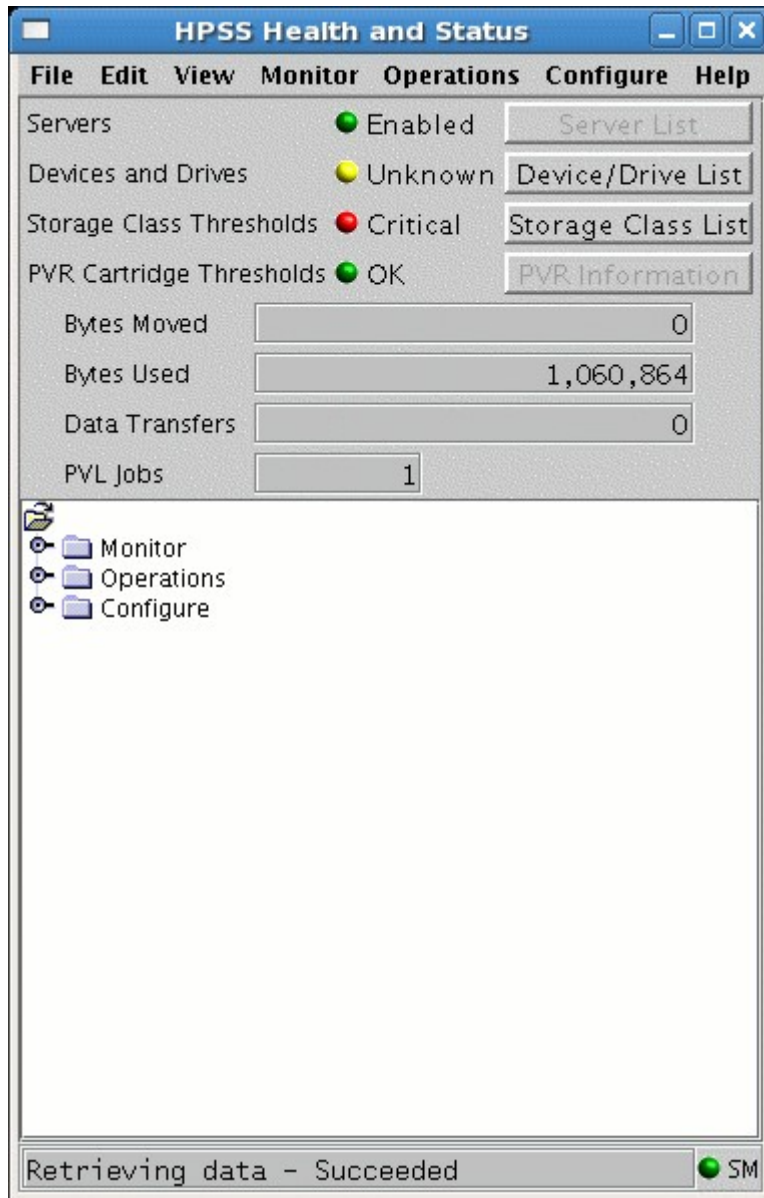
HPSS Health and Status

File Edit View Monitor Operations Configure Help

Servers Enabled Server List

Devices and Drives Unknown Device/Drive List

Storage Class Thresholds Critical Storage Class List

PVR Cartridge Thresholds OK PVR Information

Bytes Moved 0

Bytes Used 1,060,864

Data Transfers 0

PVL Jobs 1

Monitor
Operations
Configure

Retrieving data - Succeeded SM